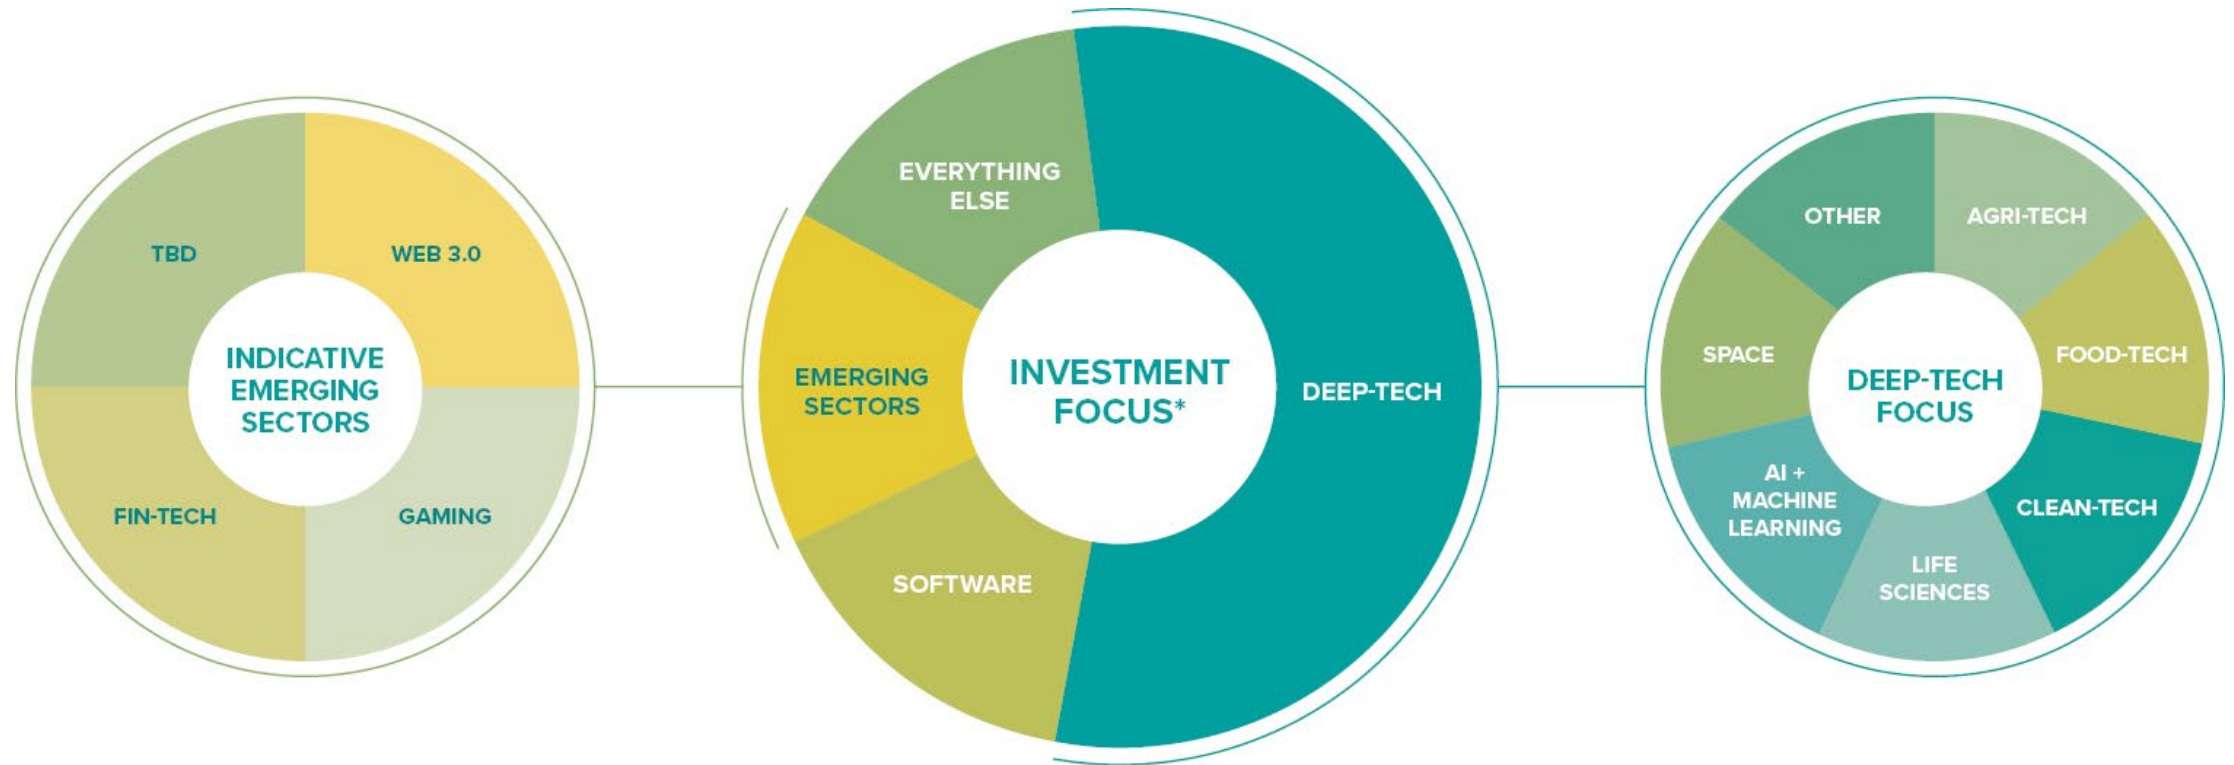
INDICATIVE EMERGING SECTORS

TBD

WEB 3.0

FIN-TECH

GAMING

INVESTMENT FOCUS*

EVERYTHING ELSE

EMERGING SECTORS

SOFTWARE

DEEP-TECH

DEEP-TECH FOCUS

OTHER

AGRI-TECH

SPACE

FOOD-TECH

AI + MACHINE LEARNING

CLEAN-TECH

LIFE SCIENCES